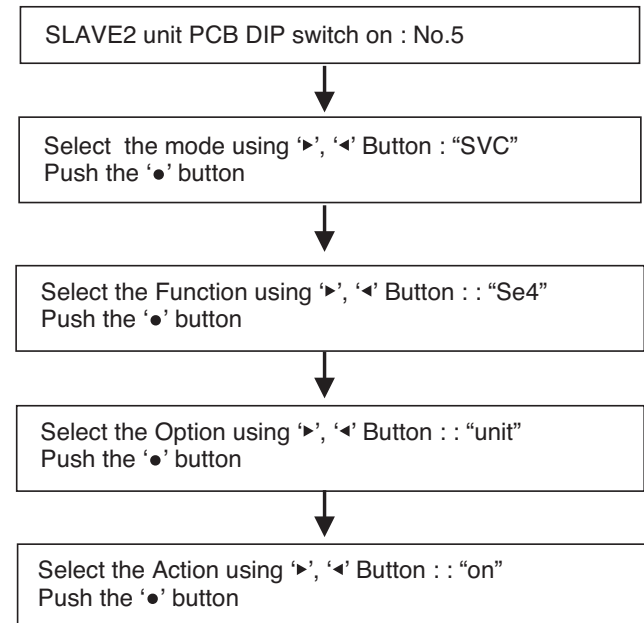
SLAVE2 unit PCB DIP switch on : No.5

Select the mode using '▸', '◂' Button : "SVC"
Push the '●' button

Select the Function using '▸', '◂' Button : : "Se4"
Push the '●' button

Select the Option using '▸', '◂' Button : : "unit"
Push the '●' button

Select the Action using '▸', '◂' Button : : "on"
Push the '●' button